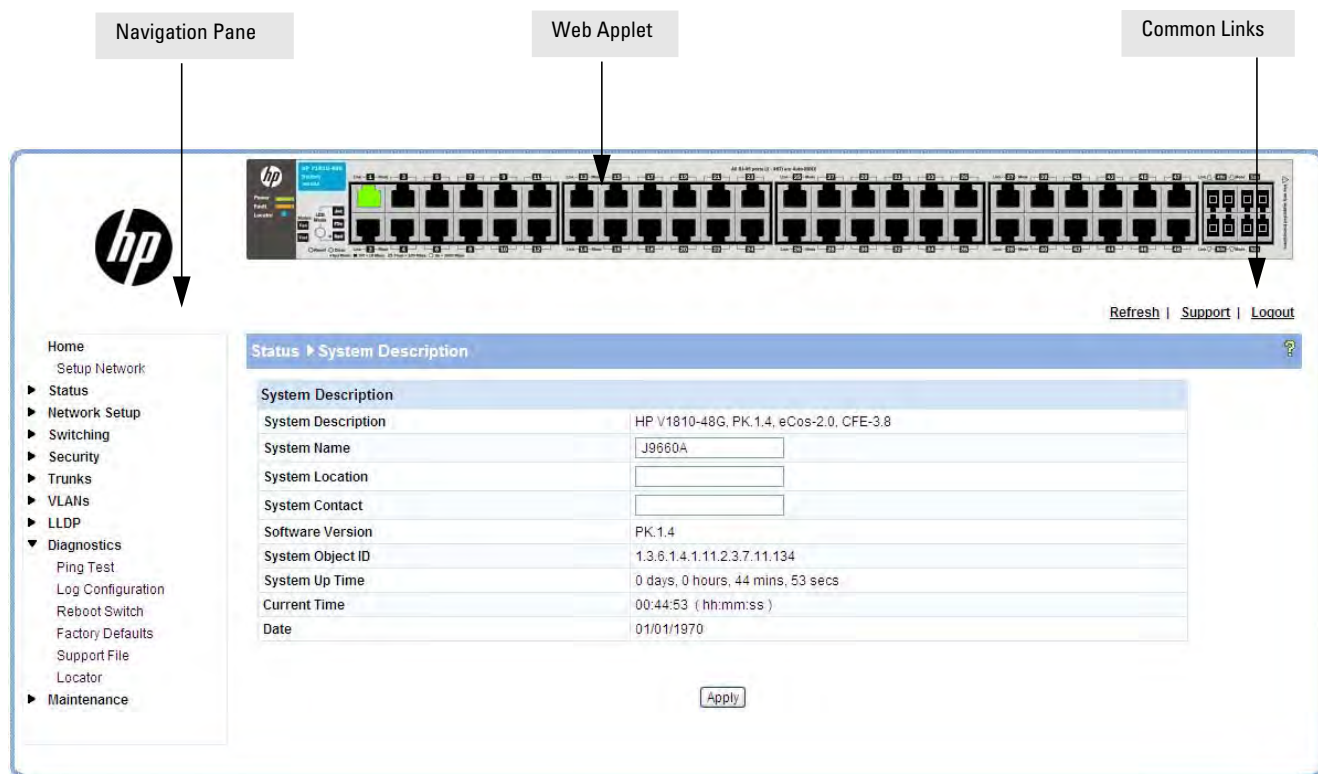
Navigation Pane

Web Applet

Common Links

Refresh | Support | Logout

Home
Setup Network
Status
Network Setup
Switching
Security
Trunks
VLANs
LLDP
Diagnostics
Ping Test
Log Configuration
Reboot Switch
Factory Defaults
Support File
Locator
Maintenance

Status ▶ System Description

| System Description | |
|---|---|
| System Description | HP V1810-48G, PK.1.4, eCos-2.0, CFE-3.8 |
| System Name | J9660A |
| System Location | |
| System Contact | |
| Software Version | PK.1.4 |
| System Object ID | 1.3.6.1.4.1.11.2.3.7.11.134 |
| System Up Time | 0 days, 0 hours, 44 mins, 53 secs |
| Current Time | 00:44:53 ( hh:mm:ss ) |
| Date | 01/01/1970 |

Apply